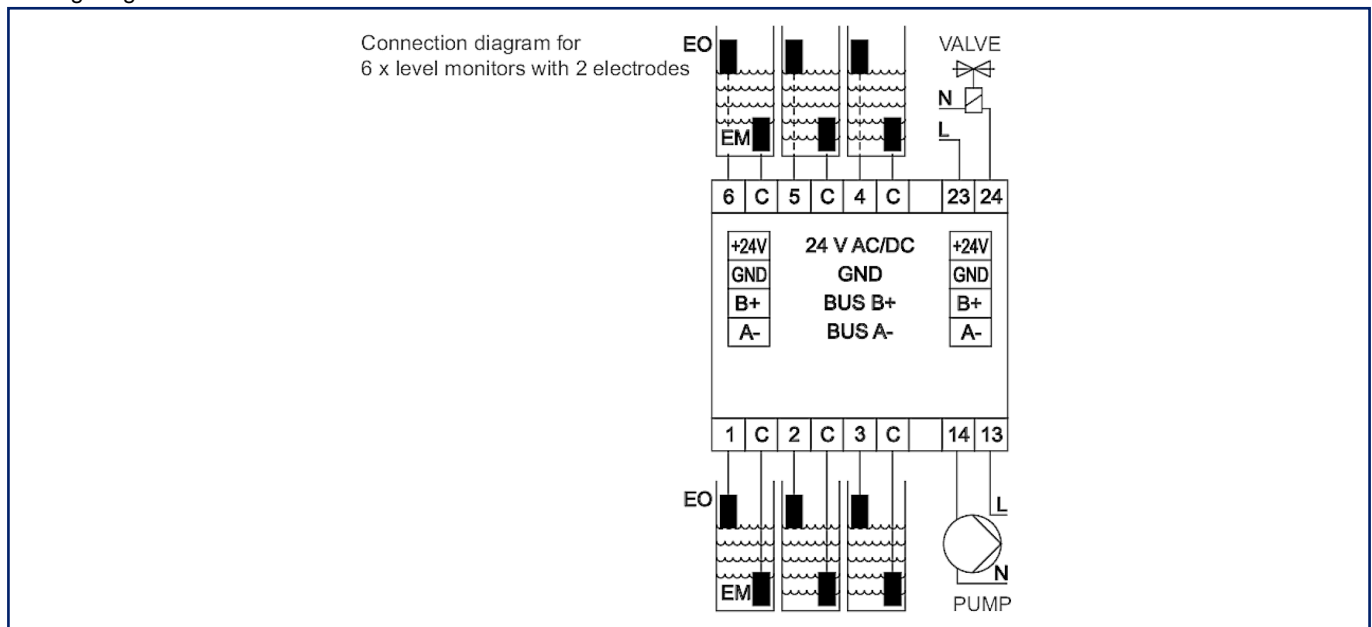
Connection diagram for
6 x level monitors with 2 electrodes

EO
EM
VALVE
N
L

| 6 | C | 5 | C | 4 | C | | 23 | 24 |
|---|---|---|---|---|---|---|---|---|

+24V
GND
B+
A-

24 V AC/DC
GND
BUS B+
BUS A-

+24V
GND
B+
A-

| 1 | C | 2 | C | 3 | C | | 14 | 13 |
|---|---|---|---|---|---|---|---|---|

EO
EM
L
N
PUMP